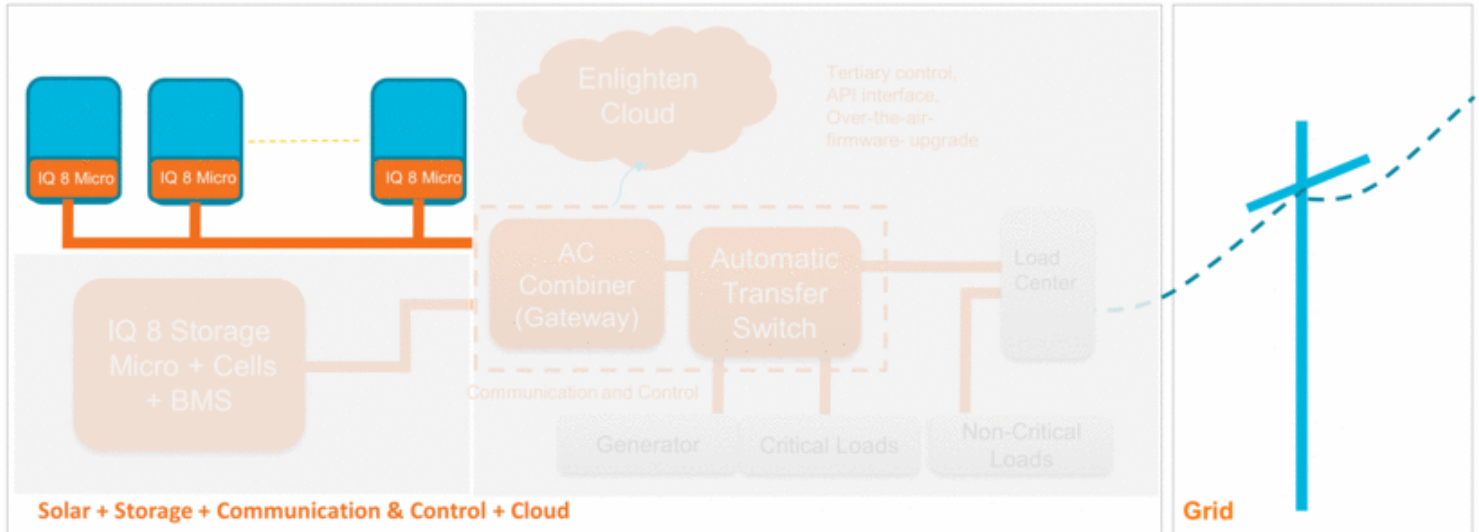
IQ 8 Micro

IQ 8 Micro

IQ 8 Micro

Enlighten Cloud

Tertiary control, API interface, Over-the-air-firmware- upgrade

IQ 8 Storage Micro + Cells + BMS

AC Combiner (Gateway)

Automatic Transfer Switch

Load Center

Communication and Control

Generator

Critical Loads

Non-Critical Loads

Solar + Storage + Communication & Control + Cloud

Grid